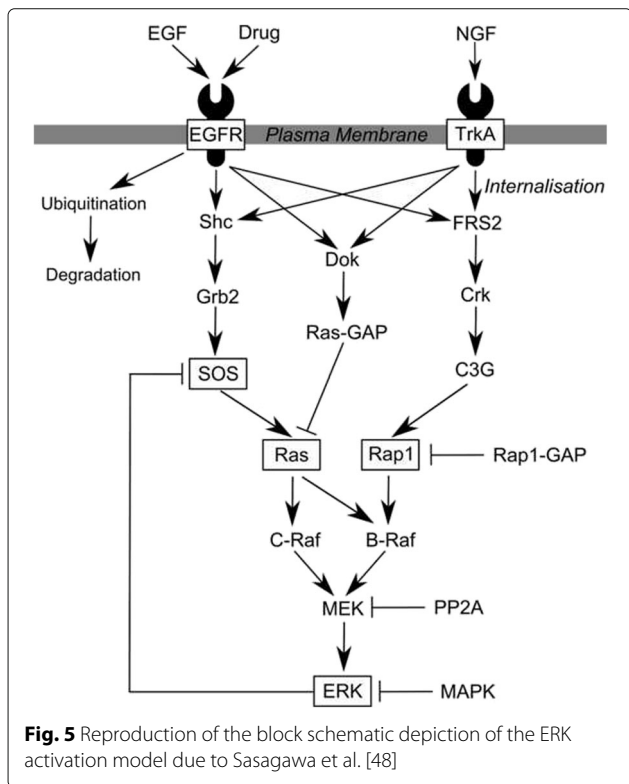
EGF Drug NGF

EGFR Plasma Membrane TrkA

Internalisation

Ubiquitination

Degradation

Shc

Dok

FRS2

Grb2

Ras-GAP

Crk

SOS

C3G

Ras

Rap1

Rap1-GAP

C-Raf

B-Raf

MEK

PP2A

ERK

MAPK

**Fig. 5** Reproduction of the block schematic depiction of the ERK activation model due to Sasagawa et al. [48]